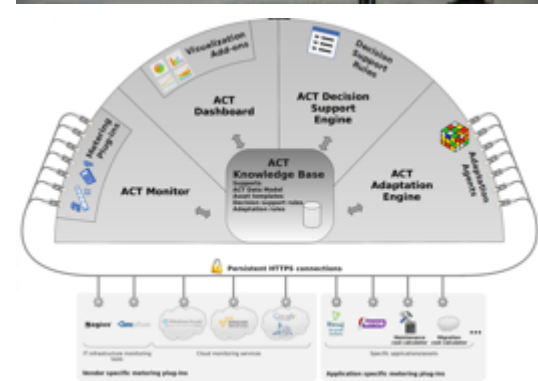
Visualization Add-ons

Decision Support Rules

Metering plug-ins

ACT Dashboard

ACT Decision Support Engine

Adaptation Agents

ACT Monitor

ACT Knowledge Base
Scenarios
ACT Data Model
Asset templates
Decision support rules
Adaptation rules

ACT Adaptation Engine

Persistent HTTPS connections

Nagios

IT infrastructure monitoring tools

Cloud monitoring services

Vendor specific metering plug-ins

Specific applications/assets

Maintenance cost calculator

Migration cost calculator

...

Application specific metering plug-ins